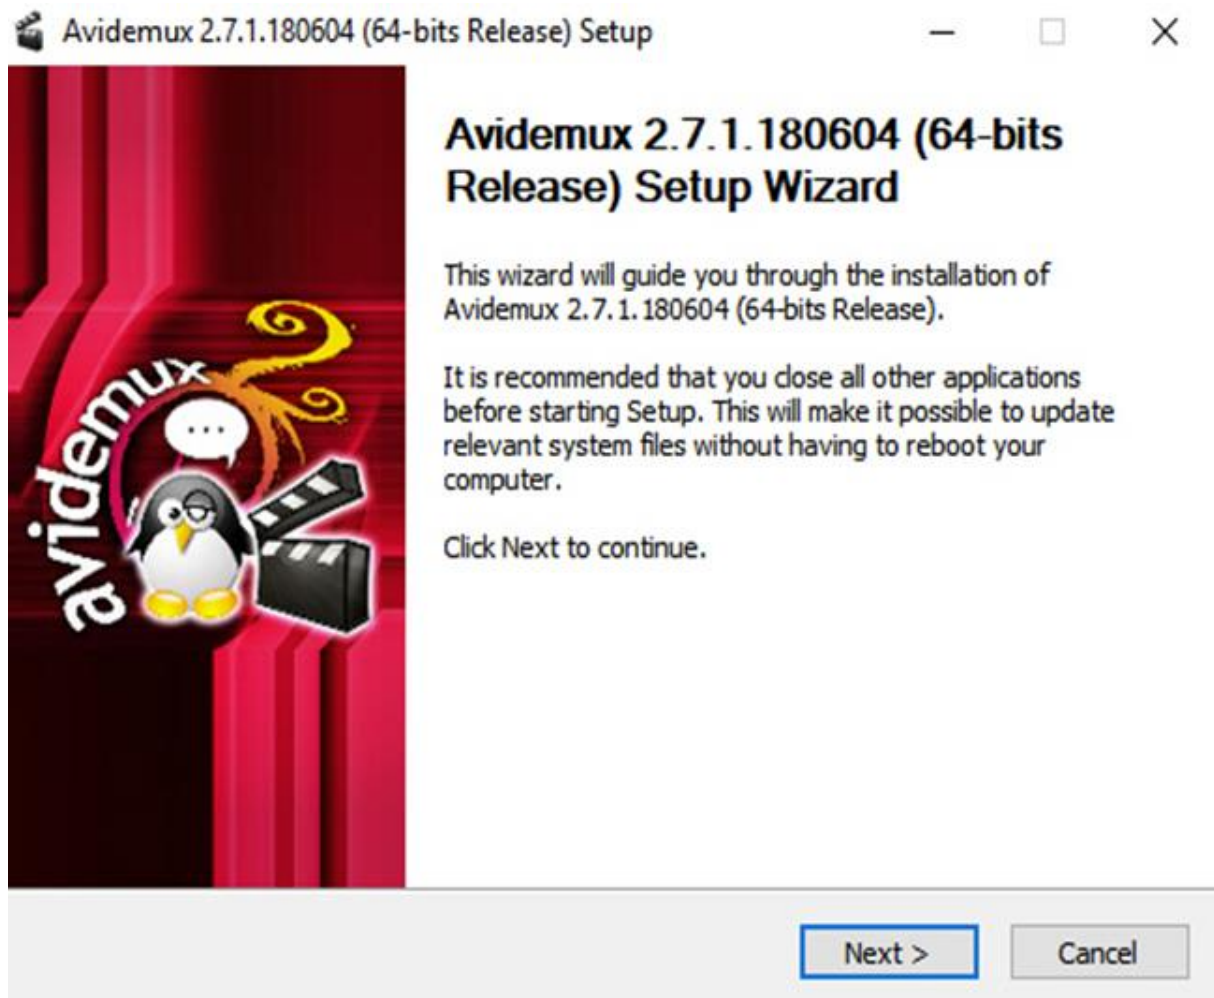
Avidemux 2.7.1.180604 (64-bits Release) Setup

avidemux

Avidemux 2.7.1.180604 (64-bits Release) Setup Wizard

This wizard will guide you through the installation of Avidemux 2.7.1.180604 (64-bits Release).

It is recommended that you close all other applications before starting Setup. This will make it possible to update relevant system files without having to reboot your computer.

Click Next to continue.

Next >

Cancel